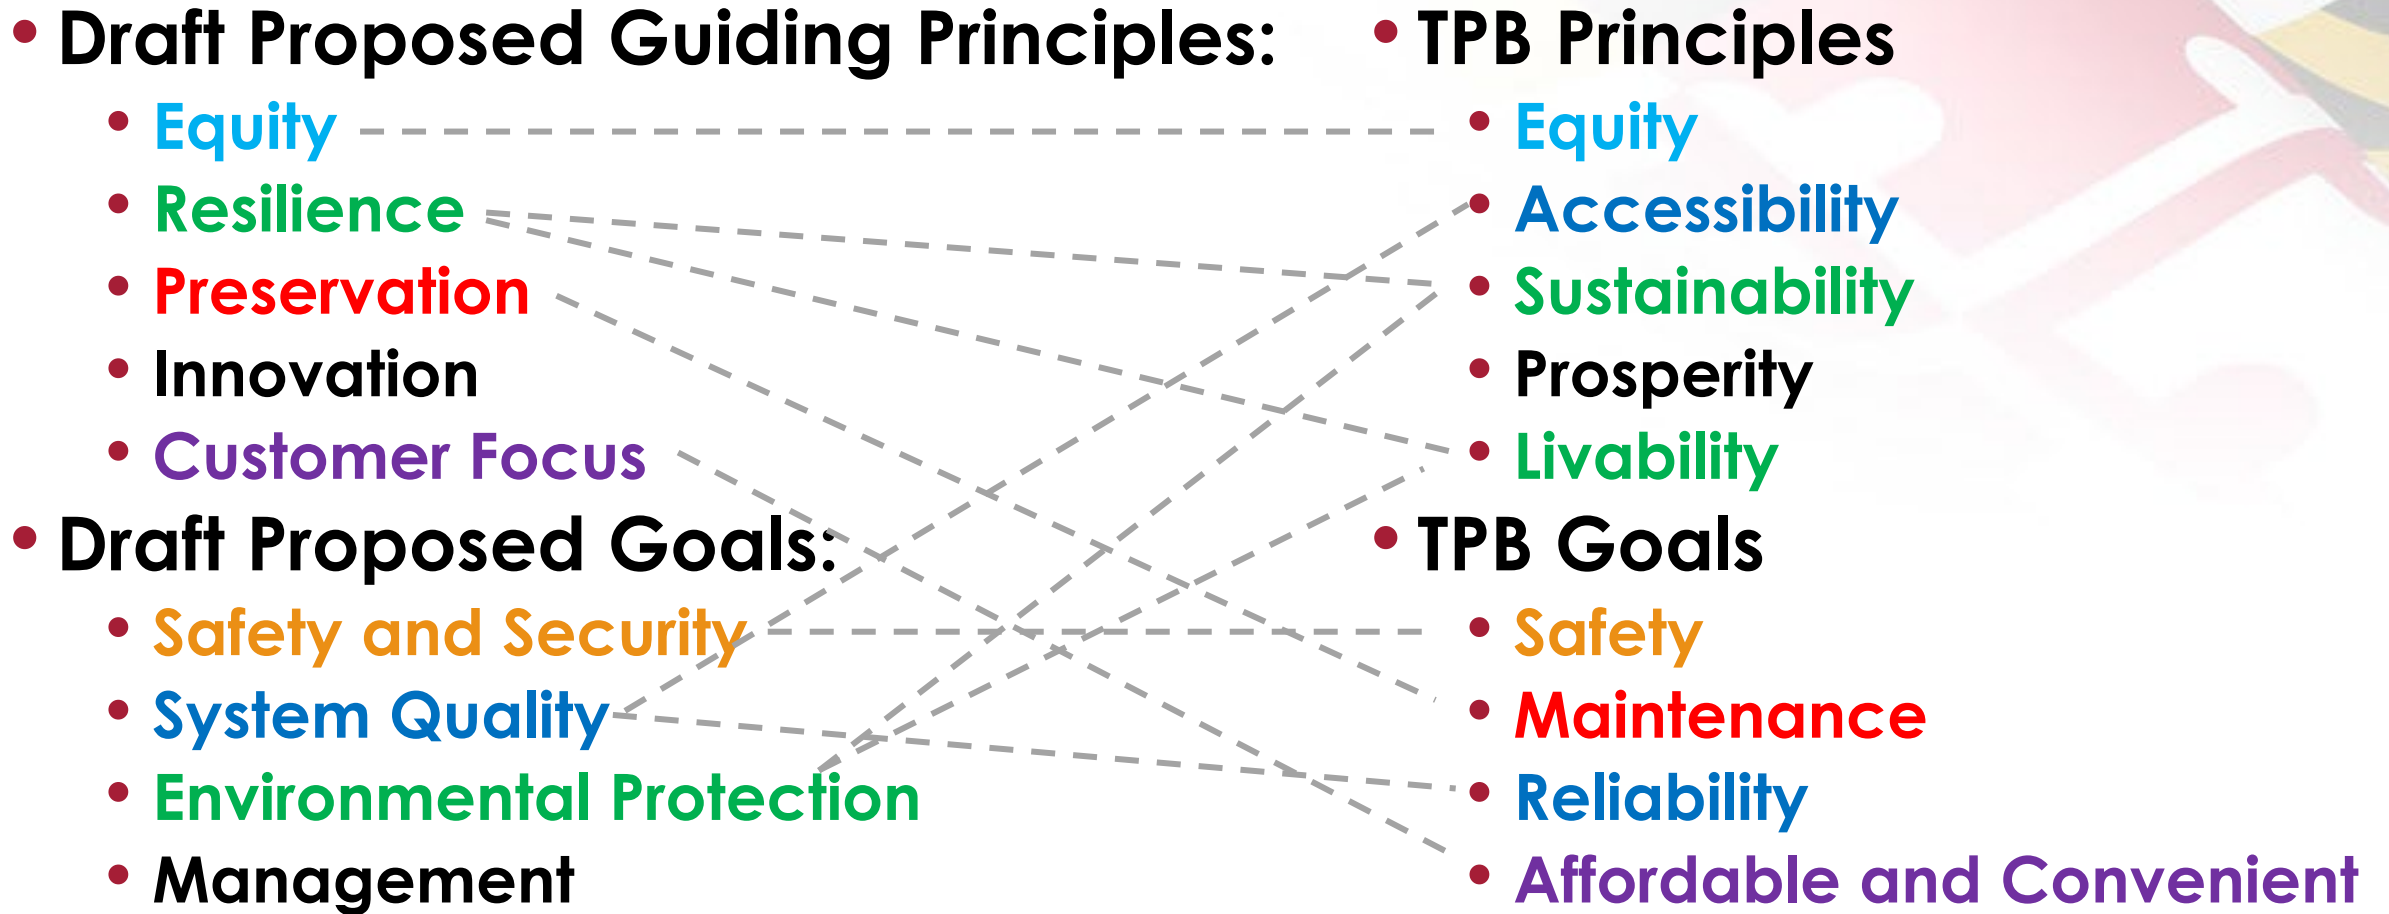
- Draft Proposed Guiding Principles:
  - Equity
  - Resilience
  - Preservation
  - Innovation
  - Customer Focus
- Draft Proposed Goals:
  - Safety and Security
  - System Quality
  - Environmental Protection
  - Management

- TPB Principles
  - Equity
  - Accessibility
  - Sustainability
  - Prosperity
  - Livability
- TPB Goals
  - Safety
  - Maintenance
  - Reliability
  - Affordable and Convenient